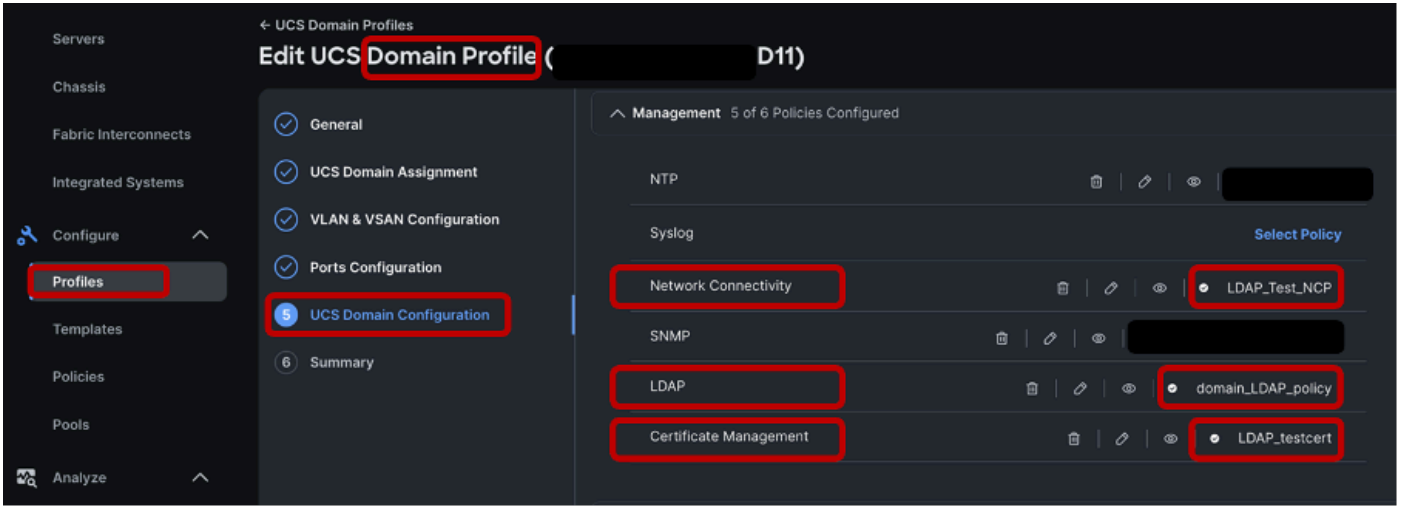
Servers

Chassis

Fabric Interconnects

Integrated Systems

Configure

Profiles

Templates

Policies

Pools

Analyze

← UCS Domain Profiles

Edit UCS Domain Profile ( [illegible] D11)

General

UCS Domain Assignment

VLAN & VSAN Configuration

Ports Configuration

5 UCS Domain Configuration

6 Summary

Management 5 of 6 Policies Configured

NTP

Syslog

Select Policy

Network Connectivity

LDAP_Test_NCP

SNMP

LDAP

domain_LDAP_policy

Certificate Management

LDAP_testcert